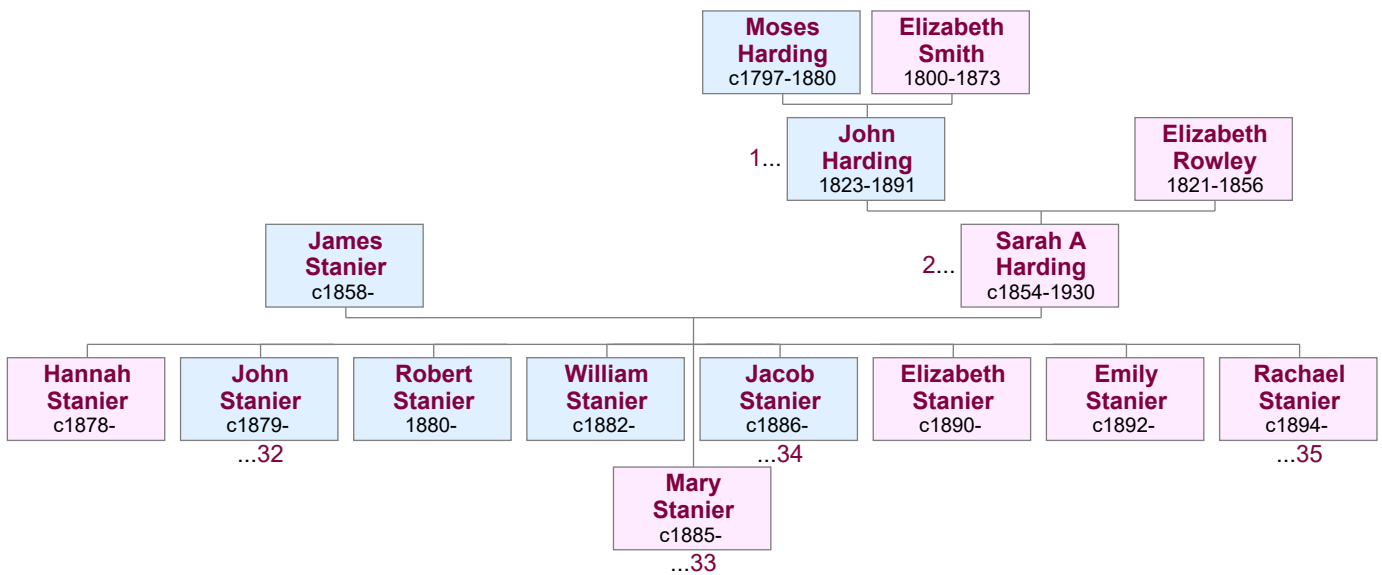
Moses Harding
c1797-1880

Elizabeth Smith
1800-1873

1...
John Harding
1823-1891

Elizabeth Rowley
1821-1856

James Stanier
c1858-

2...
Sarah A Harding
c1854-1930

Hannah Stanier
c1878-

John Stanier
c1879-
...32

Robert Stanier
1880-

William Stanier
c1882-

Jacob Stanier
c1886-
...34

Elizabeth Stanier
c1890-

Emily Stanier
c1892-

Rachael Stanier
c1894-
...35

Mary Stanier
c1885-
...33